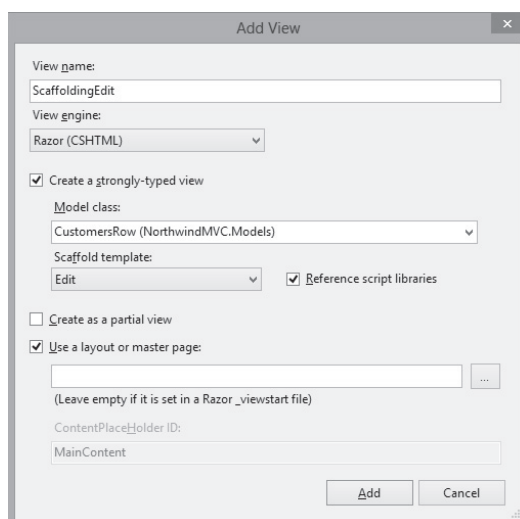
Add View

View name:

ScaffoldingEdit

View engine:

Razor (CSHTML)

Create a strongly-typed view

Model class:

CustomersRow (NorthwindMVC.Models)

Scaffold template:

Edit

Reference script libraries

Create as a partial view

Use a layout or master page:

...

(Leave empty if it is set in a Razor _viewstart file)

ContentPlaceHolder ID:

MainContent

Add

Cancel